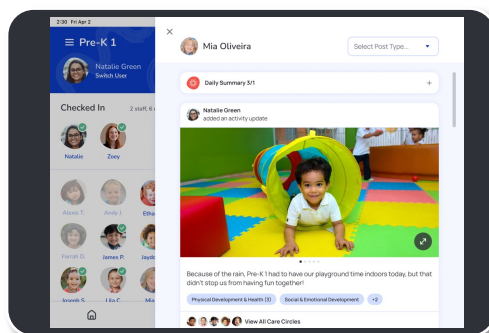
2:30 Fri Apr 2

Pre-K 1

Natalie Green
Switch User

Checked In
2 staff, 6

Natalie
Zoey

Alexis T.
Andr I.
Etha

Farrah D.
James P.
Jayd

Joseph S.
Lila C.
Mi

×

Mia Oliveira

Select Post Type...

Daily Summary 3/1

+

Natalie Green
added an activity update

Because of the rain, Pre-K 1 had to have our playground time indoors today, but that didn't stop us from having fun together!

Physical Development & Health (3)
Social & Emotional Development
+2

View All Care Circles